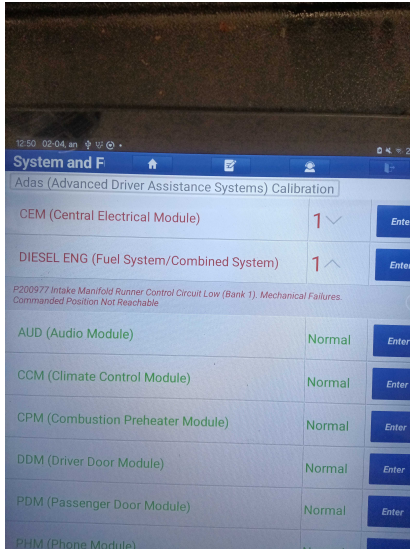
12:50 02-04, an

System and F

Adas (Advanced Driver Assistance Systems) Calibration

CEM (Central Electrical Module) 1 Ente

DIESEL ENG (Fuel System/Combined System) 1 Ente

P200977 Intake Manifold Runner Control Circuit Low (Bank 1). Mechanical Failures. Commanded Position Not Reachable

AUD (Audio Module) Normal Enter

CCM (Climate Control Module) Normal Enter

CPM (Combustion Preheater Module) Normal Enter

DDM (Driver Door Module) Normal Enter

PDM (Passenger Door Module) Normal Enter

PHM (Phone Module)